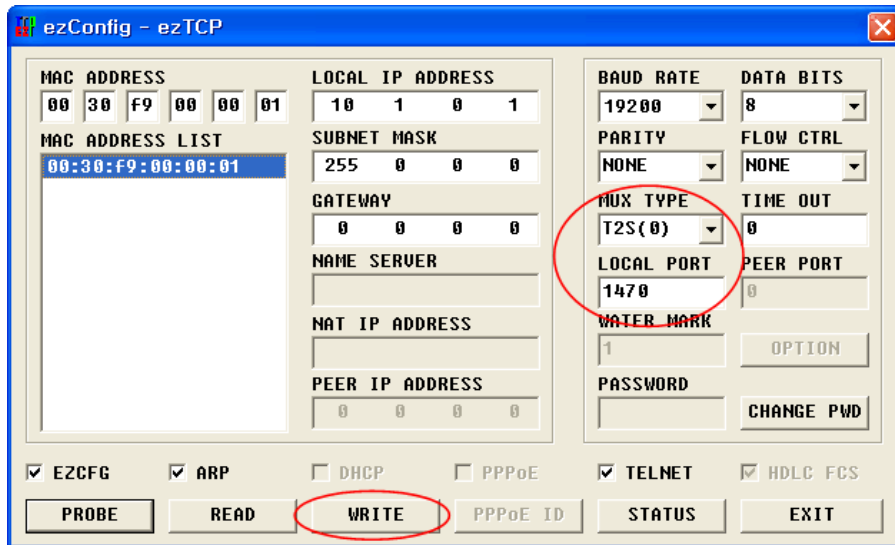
ezConfig - ezTCP

MAC ADDRESS
00 30 f9 00 00 01

MAC ADDRESS LIST
00:30:f9:00:00:01

LOCAL IP ADDRESS
10 1 0 1

SUBNET MASK
255 0 0 0

GATEWAY
0 0 0 0

NAME SERVER

NAT IP ADDRESS

PEER IP ADDRESS
0 0 0 0

BAUD RATE
19200

DATA BITS
8

PARITY
NONE

FLOW CTRL
NONE

MUX TYPE
T2S(0)

TIME OUT
0

LOCAL PORT
1470

PEER PORT
0

WATER MARK
1

OPTION

PASSWORD

CHANGE PWD

EZCFG ARP DHCP PPPoE TELNET HDLC FCS

PROBE READ WRITE PPPoE ID STATUS EXIT